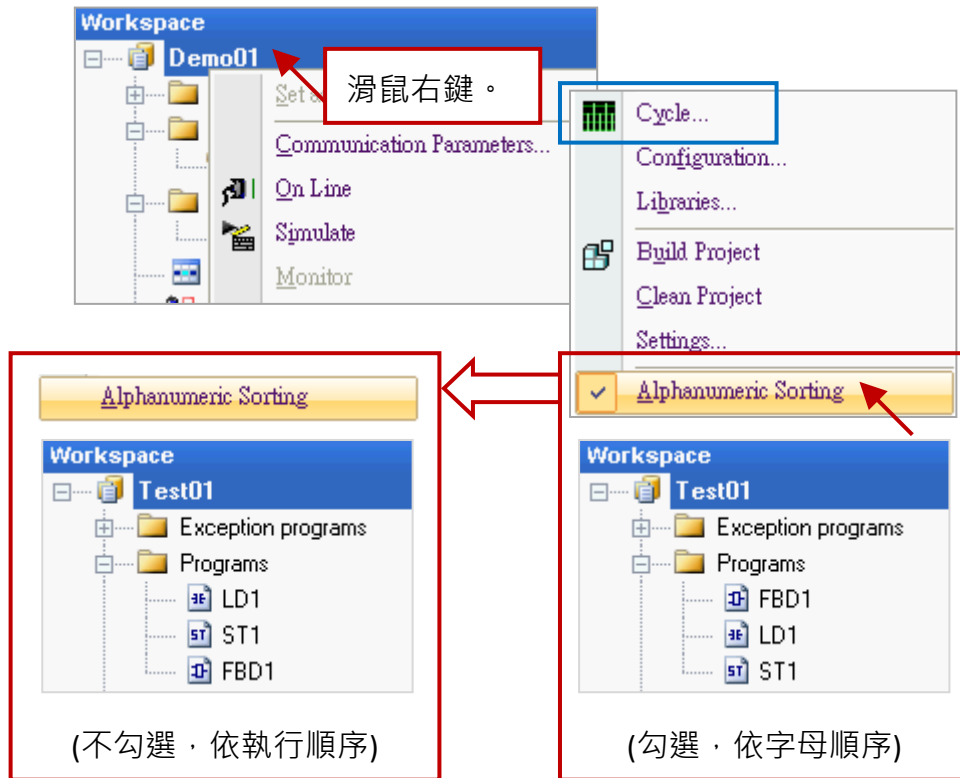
Workspace
Demo01
滑鼠右鍵。
Set a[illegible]
Communication Parameters...
On Line
Simulate
Monitor

Cycle...
Configuration...
Libraries...
Build Project
Clean Project
Settings...
Alphanumeric Sorting

Alphanumeric Sorting
Workspace
Test01
Exception programs
Programs
LD1
ST1
FBD1
(不勾選，依執行順序)

Workspace
Test01
Exception programs
Programs
FBD1
LD1
ST1
(勾選，依字母順序)